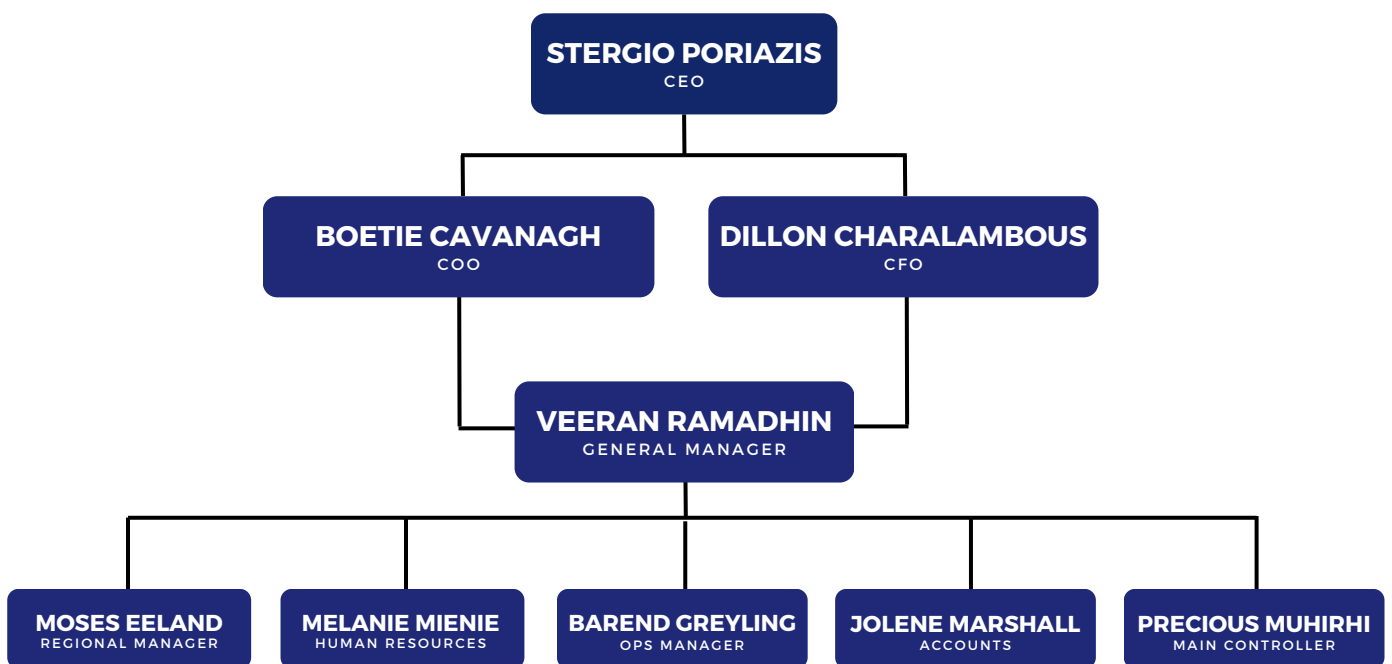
STERGIO PORIAZIS
CEO

BOETIE CAVANAGH
COO

DILLON CHARALAMBOUS
CFO

VEERAN RAMADHIN
GENERAL MANAGER

MOSES EELAND
REGIONAL MANAGER

MELANIE MIENIE
HUMAN RESOURCES

BAREND GREYLING
OPS MANAGER

JOLENE MARSHALL
ACCOUNTS

PRECIOUS MUHIRHI
MAIN CONTROLLER